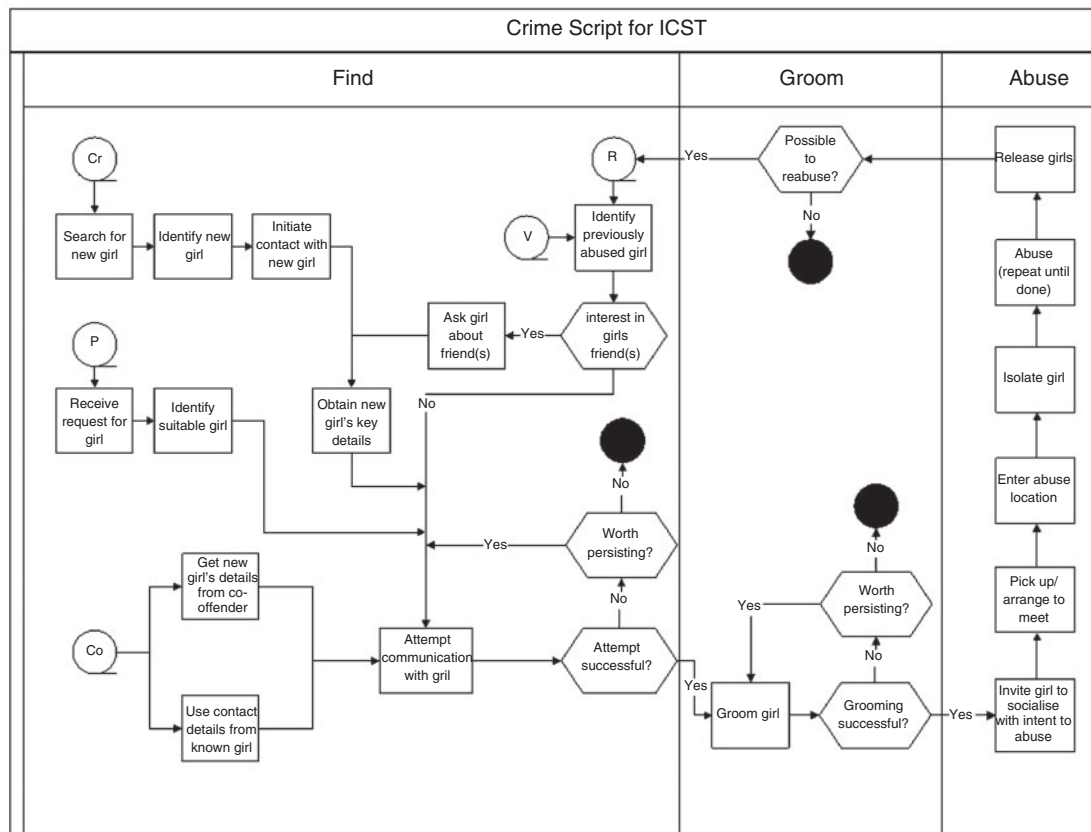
Crime Script for ICST

Find

Groom

Abuse

Cr

Search for new girl

Identify new girl

Initiate contact with new girl

R

Yes

Possible to reabuse?

Release girls

No

V

Identify previously abused girl

Abuse (repeat until done)

Ask girl about friend(s)

Yes

interest in girls friend(s)

P

Receive request for girl

Identify suitable girl

Obtain new girl's key details

No

Isolate girl

No

Enter abuse location

Worth persisting?

Yes

No

Get new girl's details from co-offender

No

Pick up/ arrange to meet

Yes

Worth persisting?

No

Co

Attempt communication with gril

Attempt successful?

No

Yes

Use contact details from known girl

Groom girl

Grooming successful?

Yes

Invite girl to socialise with intent to abuse